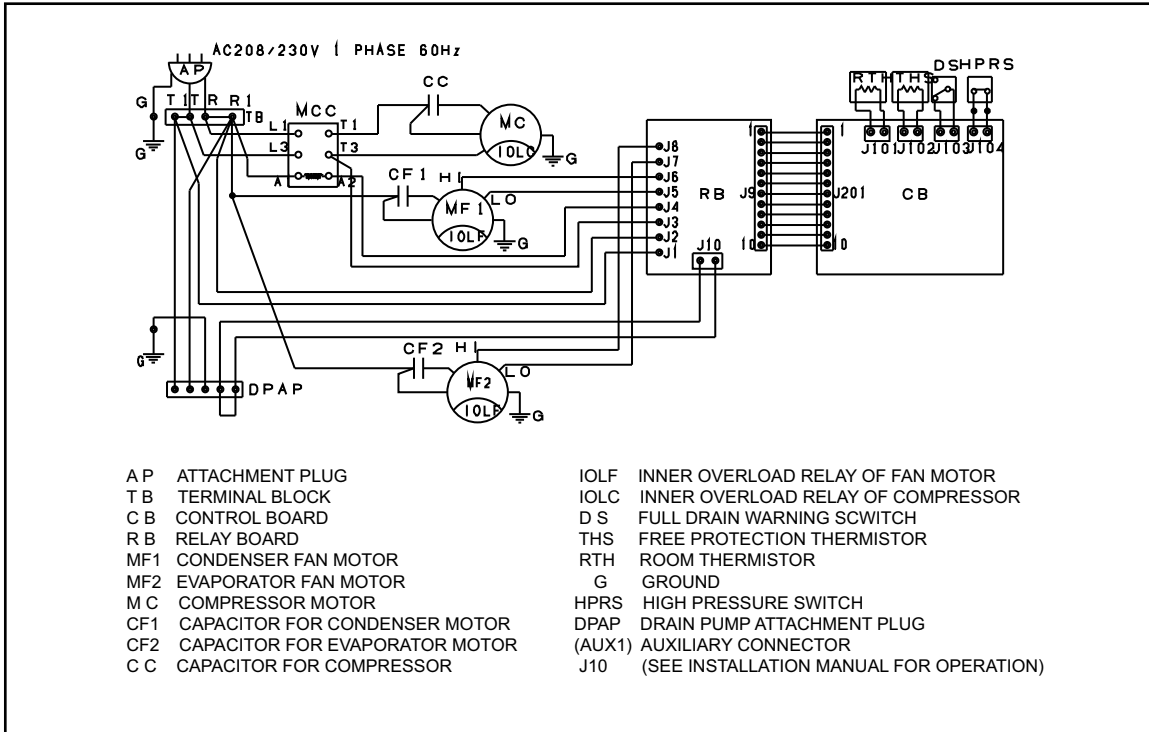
AC208/230V 1 PHASE 60Hz

A P

G T 1 T R R 1 TB

G

MCC

L 1 T 1

L 3 T 3

A A2

CC

MC

IOLC

G

CF 1 H I

MF 1

L O

IOLF

G

J8
J7
J6
J5
J4
J3
J2
J1

RB

J9

1

10

J10

RTH THS DS HPRS

J101 J102 J103 J104

1

J201

10

CB

G

CF2 H I

MF2

L O

IOLF

G

DPAP

| | |
|---|---|
| A P | ATTACHMENT PLUG |
| T B | TERMINAL BLOCK |
| C B | CONTROL BOARD |
| R B | RELAY BOARD |
| MF1 | CONDENSER FAN MOTOR |
| MF2 | EVAPORATOR FAN MOTOR |
| M C | COMPRESSOR MOTOR |
| CF1 | CAPACITOR FOR CONDENSER MOTOR |
| CF2 | CAPACITOR FOR EVAPORATOR MOTOR |
| C C | CAPACITOR FOR COMPRESSOR |

| | |
|---|---|
| IOLF | INNER OVERLOAD RELAY OF FAN MOTOR |
| IOLC | INNER OVERLOAD RELAY OF COMPRESSOR |
| D S | FULL DRAIN WARNING SCWITCH |
| THS | FREE PROTECTION THERMISTOR |
| RTH | ROOM THERMISTOR |
| G | GROUND |
| HPRS | HIGH PRESSURE SWITCH |
| DPAP | DRAIN PUMP ATTACHMENT PLUG |
| (AUX1) | AUXILIARY CONNECTOR |
| J10 | (SEE INSTALLATION MANUAL FOR OPERATION) |